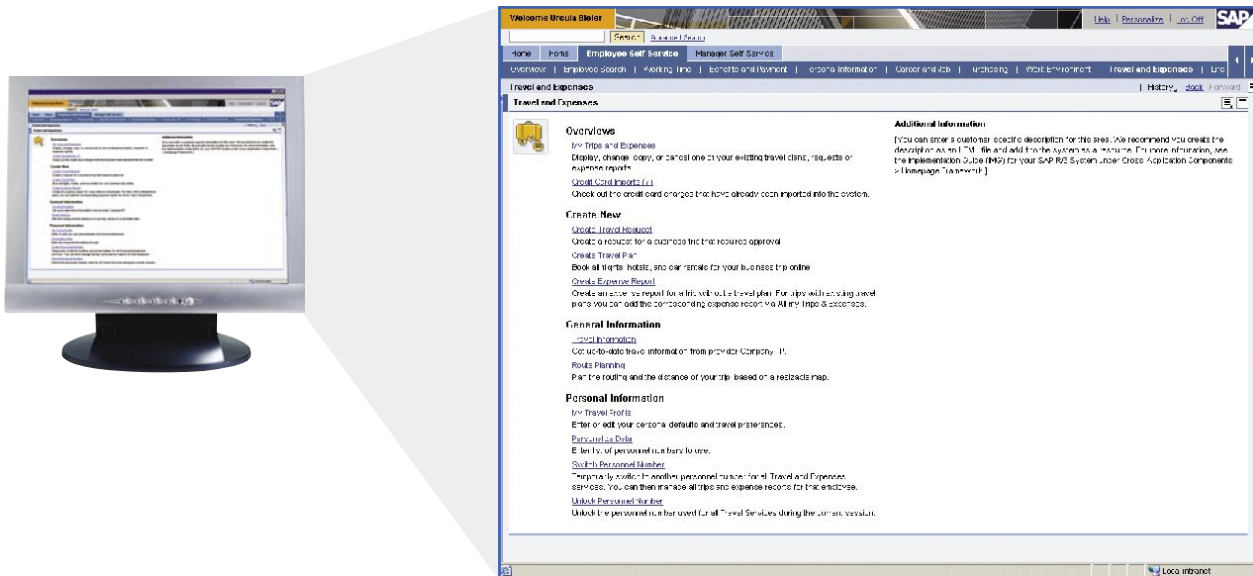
Welcome Ursula Bieler

Help | Personalize | Log Off SAP

Search Advanced Search

Home | Portal | Employee Self Service | Manager Self Service

Overview | Employee Search | Working Time | Benefits and Payment | Personal Information | Career and Job | Purchasing | Work Environment | Travel and Expenses | Life

Travel and Expenses

History Back Forward

Travel and Expenses

Overviews

My Trips and Expenses
Display, change, copy, or cancel one of your existing travel plans, requests or expense reports.

Credit Card Imports (1)
Check out the credit card charges that have already been imported into the system.

Create New

Create Travel Request
Create a request for a business trip that requires approval

Create Travel Plan
Book all flights, hotels, and car rentals for your business trip online

Create Expense Report
Create an expense report for a trip without a travel plan. For trips with existing travel plans you can add the corresponding expense report via All my trips & expenses.

General Information

Travel Information
Get up-to-date travel information from provider Company XYZ.

Route Planning
Plan the routing and the distance of your trip based on a realistic map.

Personal Information

My Travel Profile
Enter or edit your personal defaults and travel preferences.

Personnel Data
Enter your personnel number to use.

Switch Personnel Number
Temporarily switch to another personnel number for all Travel and Expenses services. You can then manage all trips and expense records for that employee.

Unlock Personnel Number
Unlock the personnel number used for all Travel Services during the current session.

Additional Information
[You can enter a customer-specific description for this area. We recommend you create the description as an HTML file and add it to the system as a resource. For more information, see the Implementation Guide (IMG) for your SAP R/3 System under Cross-Application Components > Homepage Framework.]

Local intranet